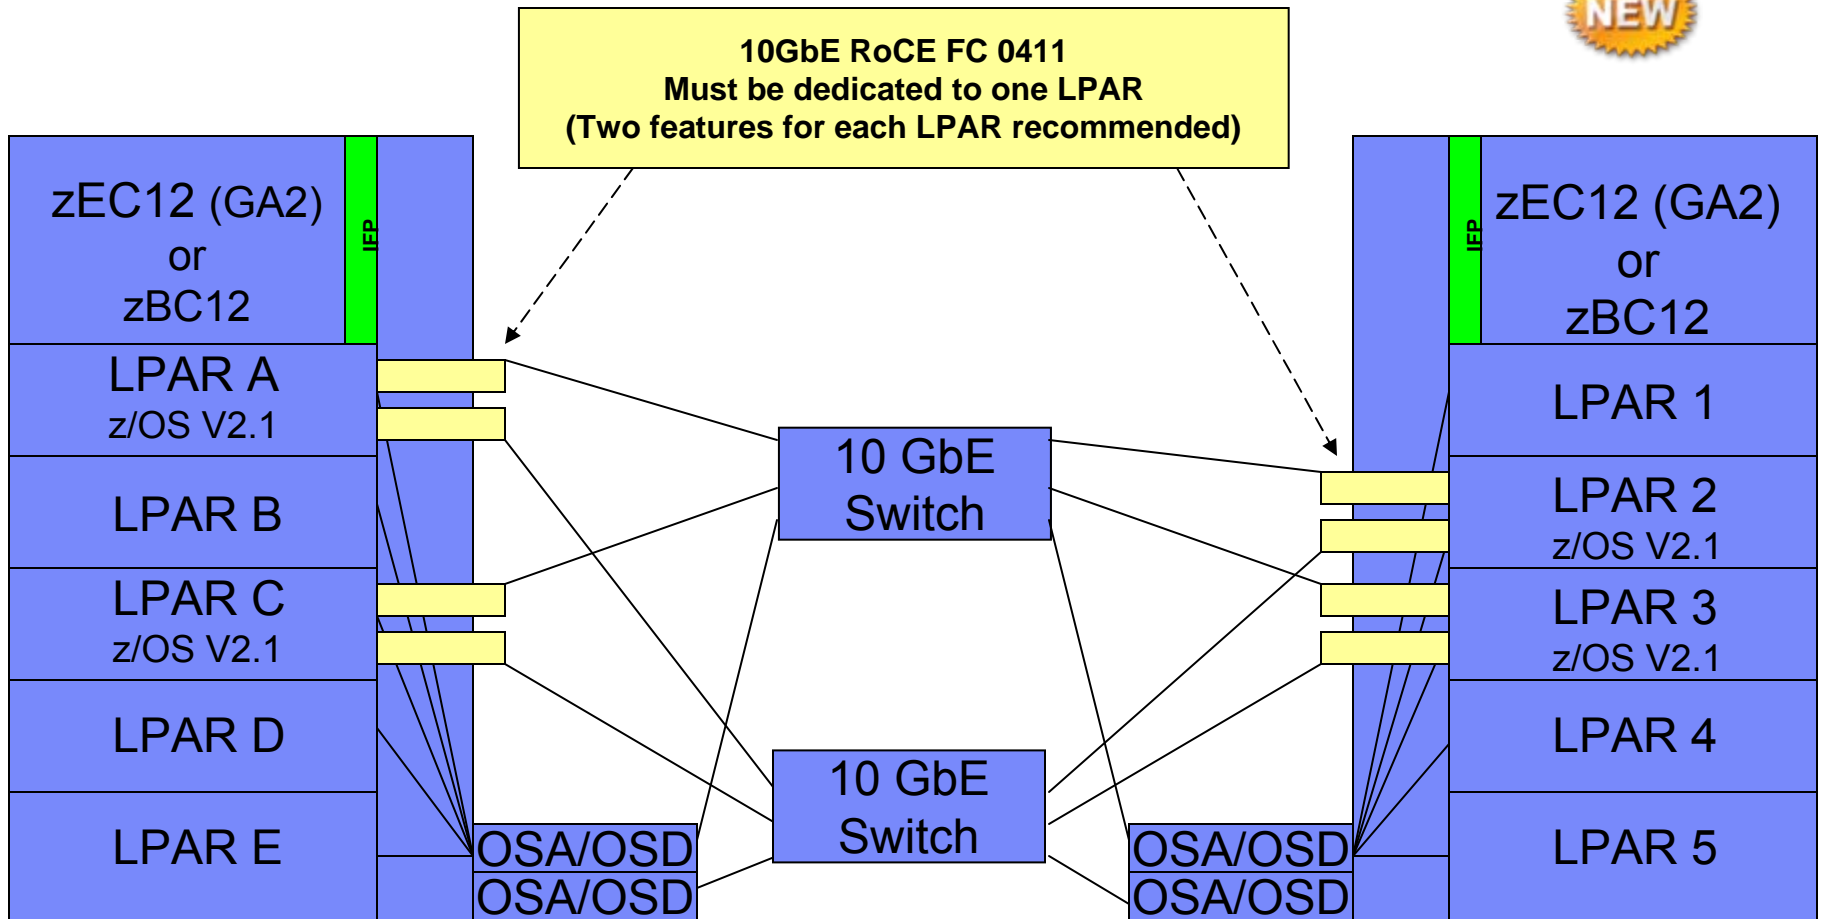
NEW

10GbE RoCE FC 0411
Must be dedicated to one LPAR
(Two features for each LPAR recommended)

zEC12 (GA2)
or
zBC12

IFP

LPAR A
z/OS V2.1

LPAR B

LPAR C
z/OS V2.1

LPAR D

LPAR E

OSA/OSD
OSA/OSD

10 GbE
Switch

10 GbE
Switch

OSA/OSD
OSA/OSD

IFP

zEC12 (GA2)
or
zBC12

LPAR 1

LPAR 2
z/OS V2.1

LPAR 3
z/OS V2.1

LPAR 4

LPAR 5